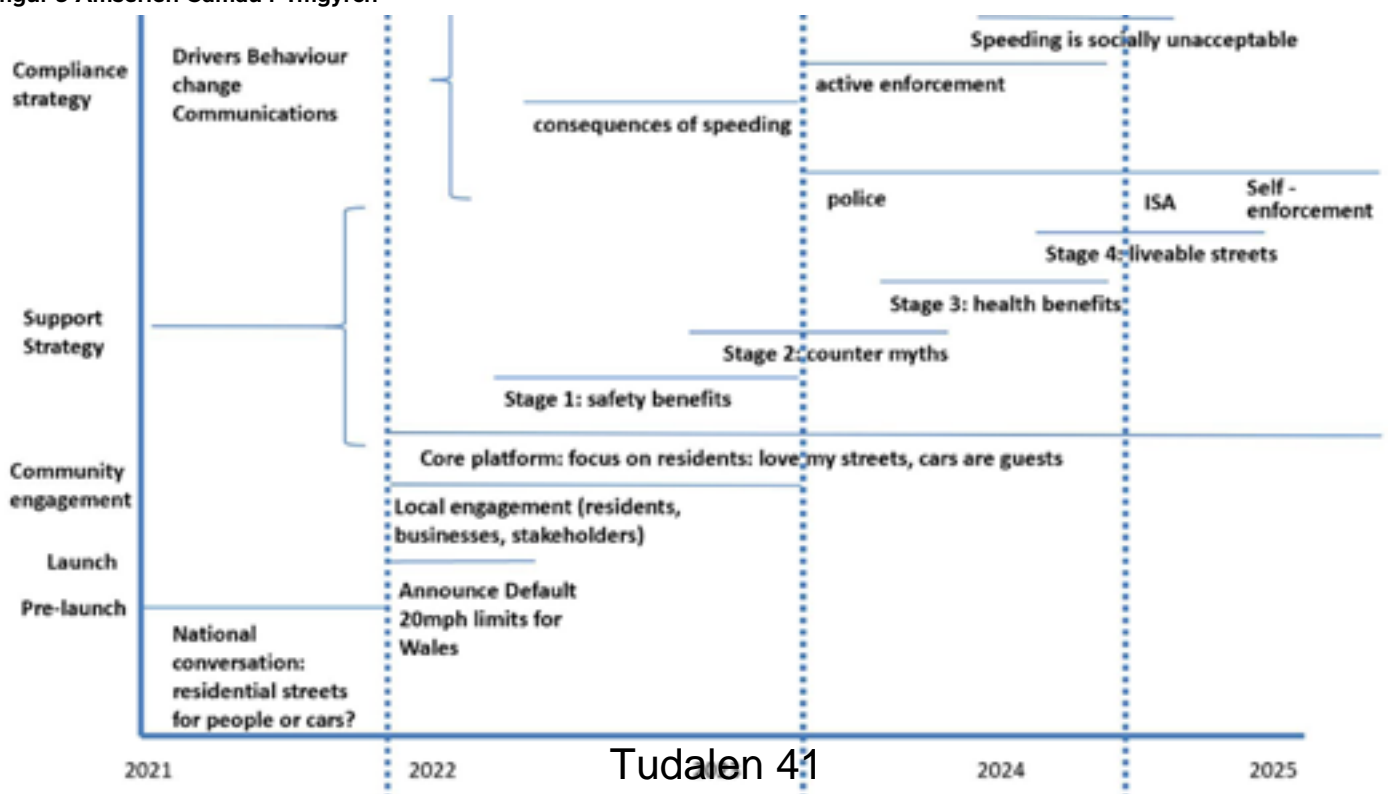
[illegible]

Compliance strategy

Drivers Behaviour change Communications

Speeding is socially unacceptable

active enforcement

consequences of speeding

police

ISA

Self - enforcement

Stage 4: liveable streets

Stage 3: health benefits

Support Strategy

Stage 2: counter myths

Stage 1: safety benefits

Community engagement

Core platform: focus on residents: love my streets, cars are guests

Local engagement (residents, businesses, stakeholders)

Launch

Pre-launch

Announce Default 20mph limits for Wales

National conversation: residential streets for people or cars?

2021

2022

Tudalen 41

2024

2025